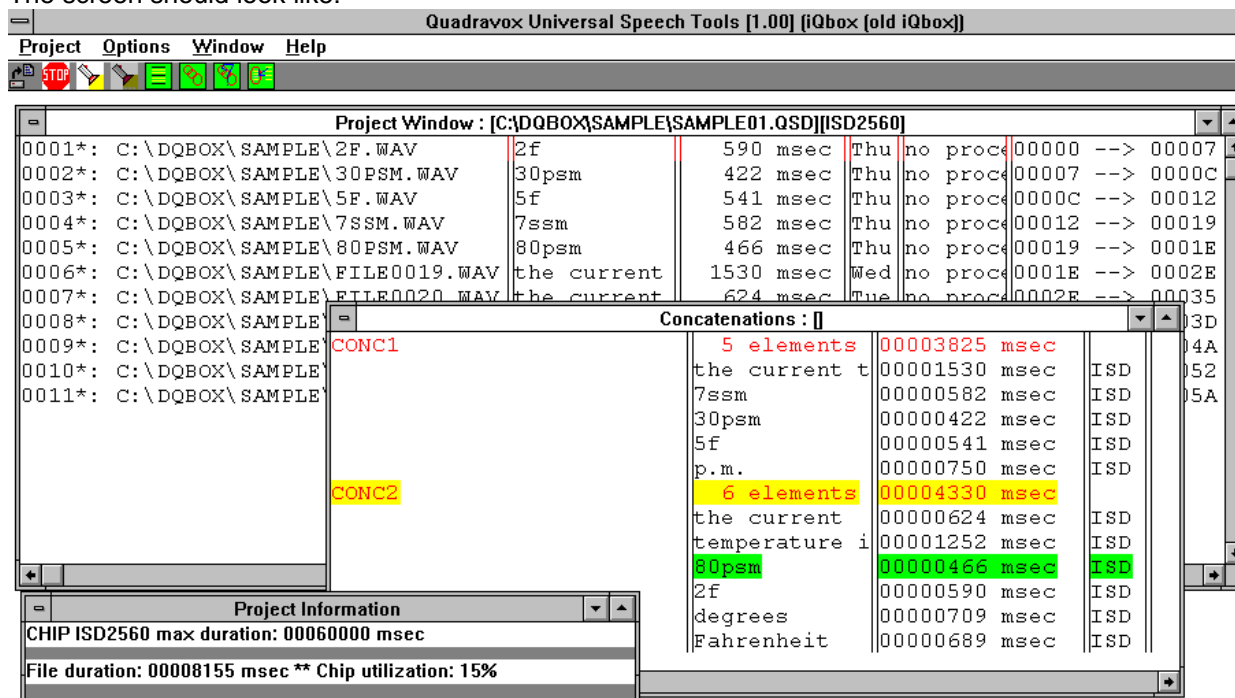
The screen should look like:

Quadravox Universal Speech Tools [1.00] [iQbox (old iQbox)]

Project Options Window Help

STOP

Project Window : [C:\DQBOX\SAMPLE\SAMPLE01.QSD][ISD2560]

| | | | | | |
|---|---|---|---|---|---|
| 0001*: C:\DQBOX\SAMPLE\2F.WAV | 2f | 590 msec | Thu | no proce | 00000 --> 00007 |
| 0002*: C:\DQBOX\SAMPLE\30PSM.WAV | 30psm | 422 msec | Thu | no proce | 00007 --> 0000C |
| 0003*: C:\DQBOX\SAMPLE\5F.WAV | 5f | 541 msec | Thu | no proce | 0000C --> 00012 |
| 0004*: C:\DQBOX\SAMPLE\7SSM.WAV | 7ssm | 582 msec | Thu | no proce | 00012 --> 00019 |
| 0005*: C:\DQBOX\SAMPLE\80PSM.WAV | 80psm | 466 msec | Thu | no proce | 00019 --> 0001E |
| 0006*: C:\DQBOX\SAMPLE\FILE0019.WAV | the current | 1530 msec | Wed | no proce | 0001E --> 0002E |
| 0007*: C:\DQBOX\SAMPLE\FILE0020.WAV | the current | 624 msec | Tue | no proce | 0002E --> 00035 |
| 0008*: C:\DQBOX\SAMPLE\ | | | | | 3D |
| 0009*: C:\DQBOX\SAMPLE\ | | | | | 4A |
| 0010*: C:\DQBOX\SAMPLE\ | | | | | 52 |
| 0011*: C:\DQBOX\SAMPLE\ | | | | | 5A |

Concatenations : []

| | | | |
|---|---|---|---|
| CONC1 | 5 elements | 00003825 msec | |
| | the current t | 00001530 msec | ISD |
| | 7ssm | 00000582 msec | ISD |
| | 30psm | 00000422 msec | ISD |
| | 5f | 00000541 msec | ISD |
| | p.m. | 00000750 msec | ISD |
| CONC2 | 6 elements | 00004330 msec | |
| | the current | 00000624 msec | ISD |
| | temperature i | 00001252 msec | ISD |
| | 80psm | 00000466 msec | ISD |
| | 2f | 00000590 msec | ISD |
| | degrees | 00000709 msec | ISD |
| | Fahrenheit | 00000689 msec | ISD |

Project Information

CHIP ISD2560 max duration: 00060000 msec

File duration: 00008155 msec ** Chip utilization: 15%